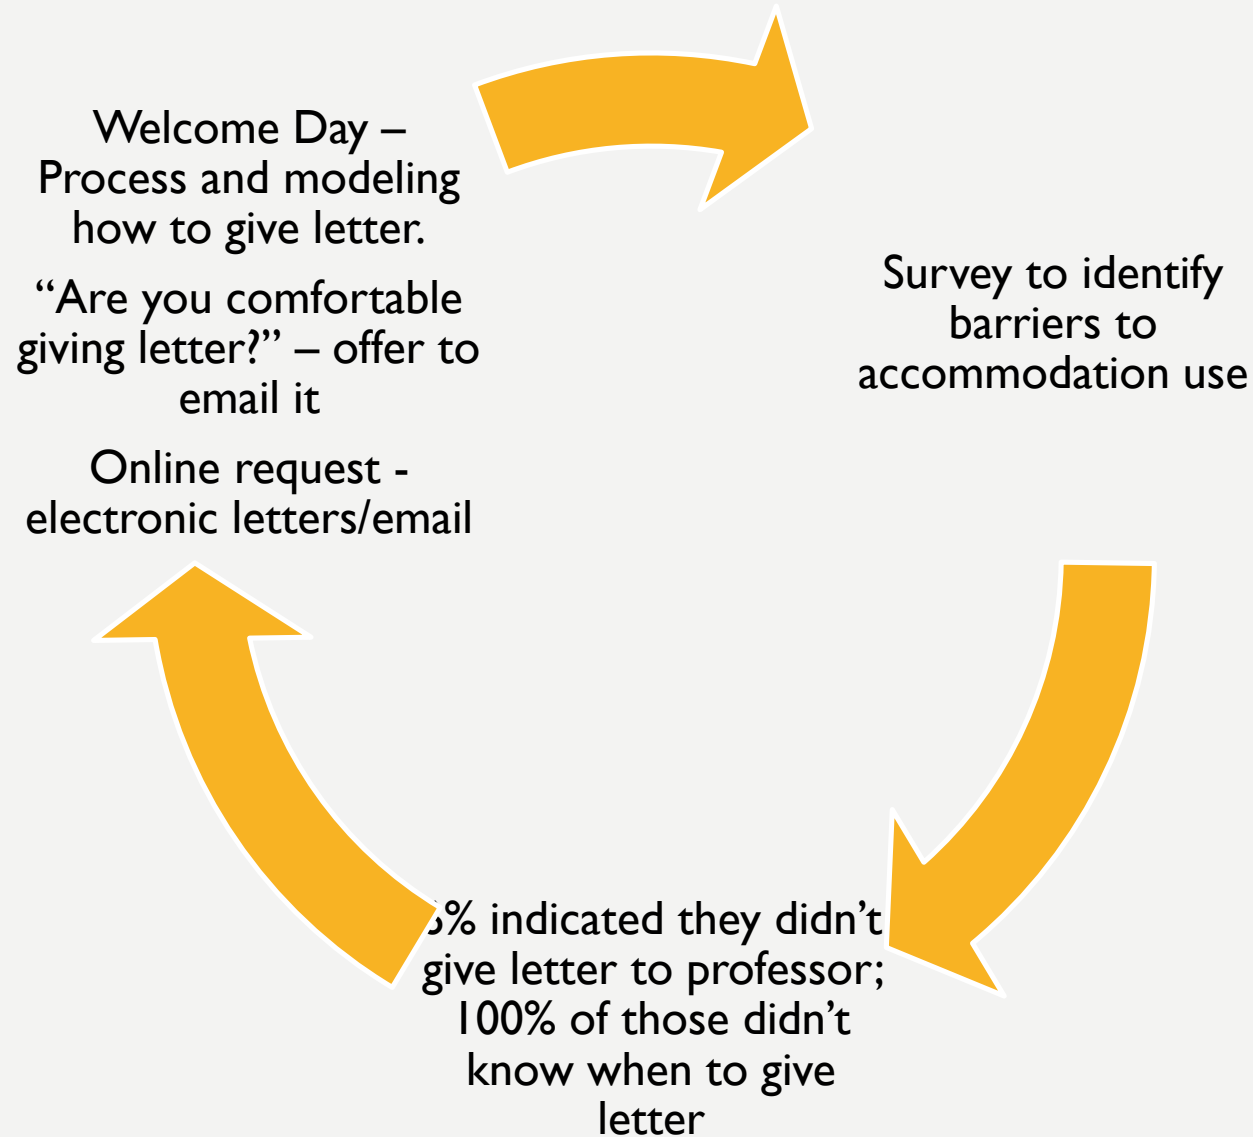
Welcome Day – Process and modeling how to give letter.

“Are you comfortable giving letter?” – offer to email it

Online request - electronic letters/email

Survey to identify barriers to accommodation use

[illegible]% indicated they didn’t give letter to professor; 100% of those didn’t know when to give letter